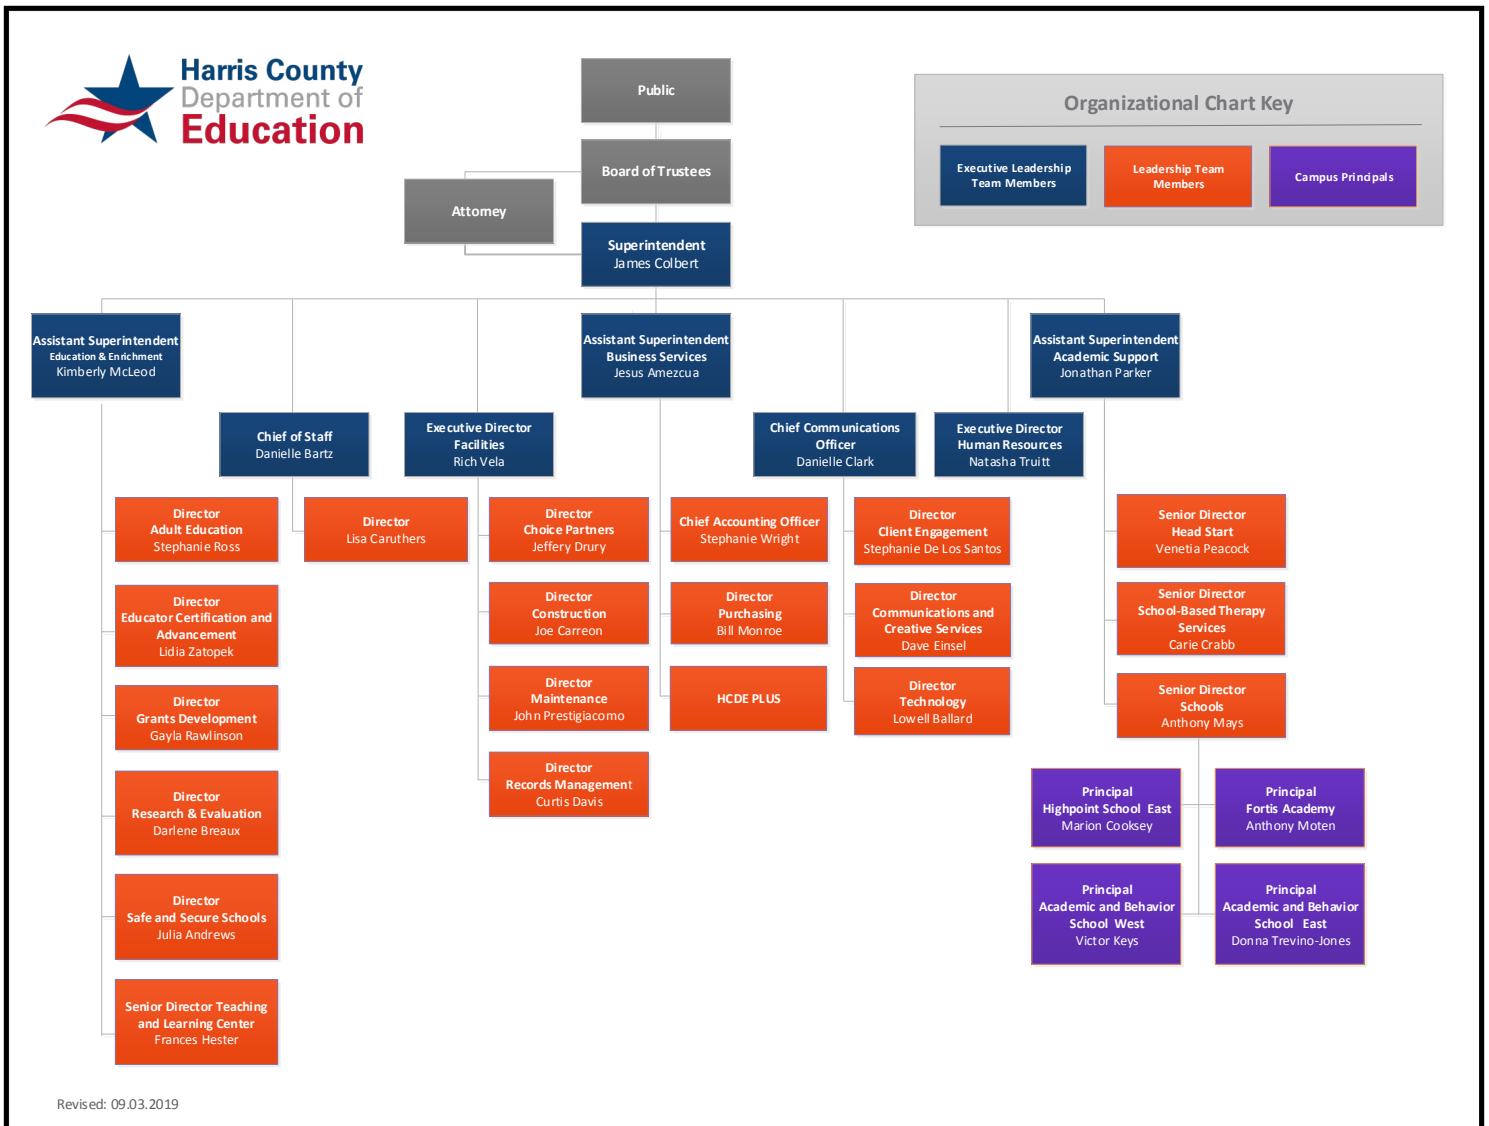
Harris County Department of Education

Public

Board of Trustees

Attorney

Superintendent
James Colbert

Organizational Chart Key

Executive Leadership Team Members

Leadership Team Members

Campus Principals

Assistant Superintendent
Education & Enrichment
Kimberly McLeod

Assistant Superintendent
Business Services
Jesus Amezcua

Assistant Superintendent
Academic Support
Jonathan Parker

Chief of Staff
Danielle Bartz

Executive Director
Facilities
Rich Vela

Chief Communications Officer
Danielle Clark

Executive Director
Human Resources
Natasha Truitt

Director
Adult Education
Stephanie Ross

Director
Lisa Caruthers

Director
Choice Partners
Jeffery Drury

Chief Accounting Officer
Stephanie Wright

Director
Client Engagement
Stephanie De Los Santos

Senior Director
Head Start
Venetia Peacock

Director
Educator Certification and Advancement
Lidia Zatopek

Director
Construction
Joe Carreon

Director
Purchasing
Bill Monroe

Director
Communications and Creative Services
Dave Einsel

Senior Director
School-Based Therapy Services
Carie Crabb

Director
Grants Development
Gayla Rawlinson

Director
Maintenance
John Prestigiacomo

HCDE PLUS

Director
Technology
Lowell Ballard

Senior Director
Schools
Anthony Mays

Director
Research & Evaluation
Darlene Breaux

Director
Records Management
Curtis Davis

Principal
Highpoint School East
Marion Cooksey

Principal
Fortis Academy
Anthony Moten

Director
Safe and Secure Schools
Julia Andrews

Principal
Academic and Behavior School West
Victor Keys

Principal
Academic and Behavior School East
Donna Trevino-Jones

Senior Director Teaching and Learning Center
Frances Hester

Revised: 09.03.2019